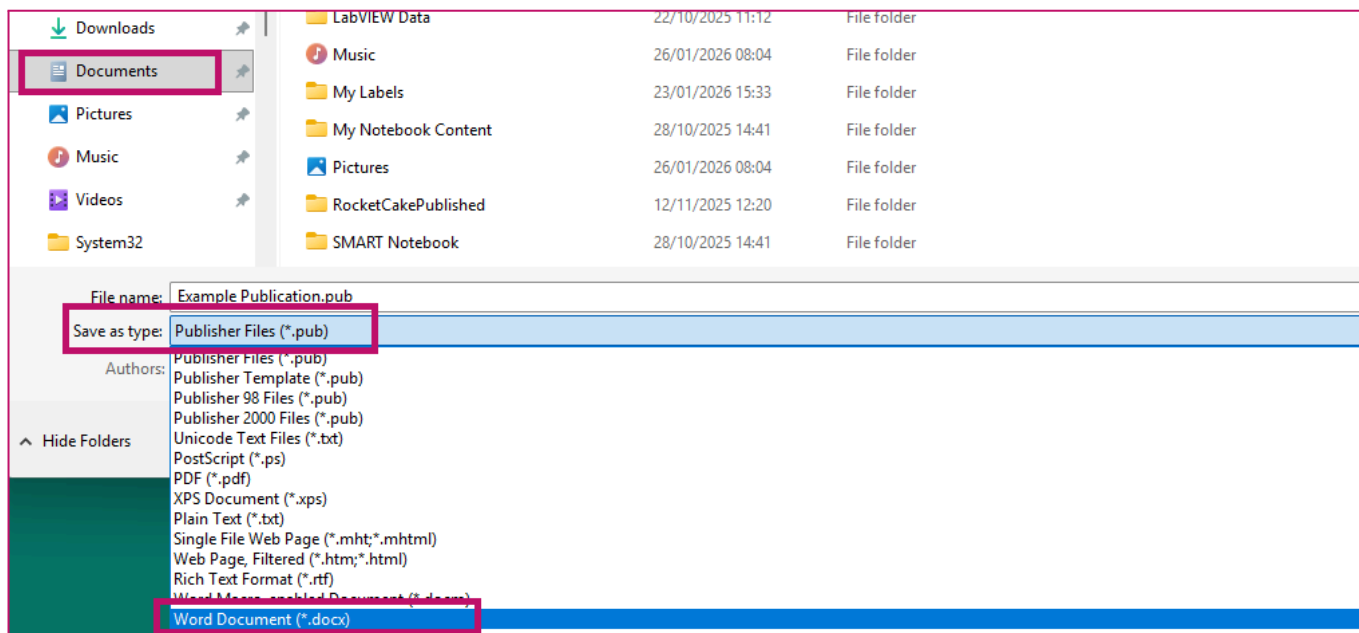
Downloads
Documents
Pictures
Music
Videos
System32

| | | |
|---|---|---|
| LabVIEW Data | 22/10/2025 11:12 | File folder |
| Music | 26/01/2026 08:04 | File folder |
| My Labels | 23/01/2026 15:33 | File folder |
| My Notebook Content | 28/10/2025 14:41 | File folder |
| Pictures | 26/01/2026 08:04 | File folder |
| RocketCakePublished | 12/11/2025 12:20 | File folder |
| SMART Notebook | 28/10/2025 14:41 | File folder |

File name: Example Publication.pub
Save as type: Publisher Files (*.pub)
Authors:

Hide Folders

Publisher Files (*.pub)
Publisher Template (*.pub)
Publisher 98 Files (*.pub)
Publisher 2000 Files (*.pub)
Unicode Text Files (*.txt)
PostScript (*.ps)
PDF (*.pdf)
XPS Document (*.xps)
Plain Text (*.txt)
Single File Web Page (*.mht;*.mhtml)
Web Page, Filtered (*.htm;*.html)
Rich Text Format (*.rtf)
Word Macro-enabled Document (*.docm)
Word Document (*.docx)